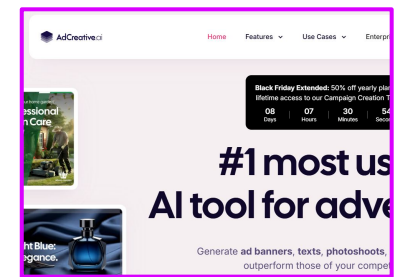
AdCreative.ai

Home Features Use Cases Enterpri

Black Friday Extended: 50% off yearly pla lifetime access to our Campaign Creation T

08 Days
07 Hours
30 Minutes
54 Secon

essional n Care

#1 most us
AI tool for adve

ht Blue: egance.

Generate ad banners, texts, photoshoots, outperform those of your compe